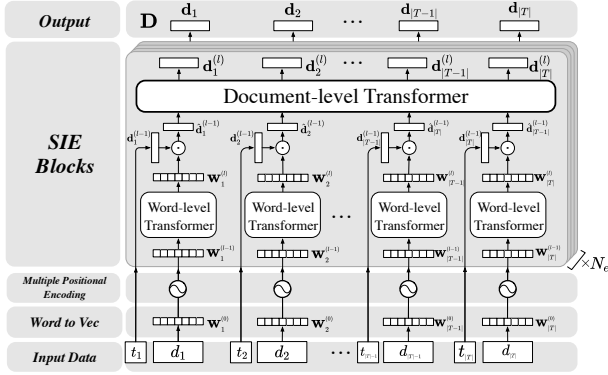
Output

$\mathbf{D}$ $\mathbf{d}_1$ $\mathbf{d}_2$ $\cdots$ $\mathbf{d}_{|T-1|}$ $\mathbf{d}_{|T|}$

SIE Blocks

$\mathbf{d}_1^{(l)}$ $\mathbf{d}_2^{(l)}$ $\cdots$ $\mathbf{d}_{|T-1|}^{(l)}$ $\mathbf{d}_{|T|}^{(l)}$

Document-level Transformer

$\mathbf{d}_1^{(l-1)}$ $\hat{\mathbf{d}}_1^{(l-1)}$ $\mathbf{d}_2^{(l-1)}$ $\hat{\mathbf{d}}_2^{(l-1)}$ $\mathbf{d}_{|T-1|}^{(l-1)}$ $\hat{\mathbf{d}}_{|T-1|}^{(l-1)}$ $\mathbf{d}_{|T|}^{(l-1)}$ $\hat{\mathbf{d}}_{|T-1|}^{(l-1)}$

$\mathbf{w}_1^{(l)}$ $\mathbf{w}_2^{(l)}$ $\mathbf{w}_{|T-1|}^{(l)}$ $\mathbf{w}_{|T|}^{(l)}$

Word-level Transformer

Word-level Transformer

$\cdots$

Word-level Transformer

Word-level Transformer

$\mathbf{w}_1^{(l-1)}$ $\mathbf{w}_2^{(l-1)}$ $\mathbf{w}_{|T-1|}^{(l-1)}$ $\mathbf{w}_{|T|}^{(l-1)}$

$\times N_e$

Multiple Positional Encoding

Word to Vec

$\mathbf{w}_1^{(0)}$ $\mathbf{w}_2^{(0)}$ $\mathbf{w}_{|T-1|}^{(0)}$ $\mathbf{w}_{|T|}^{(0)}$

Input Data

$t_1$ $d_1$ $t_2$ $d_2$ $\cdots$ $t_{|T-1|}$ $d_{|T-1|}$ $t_{|T|}$ $d_{|T|}$